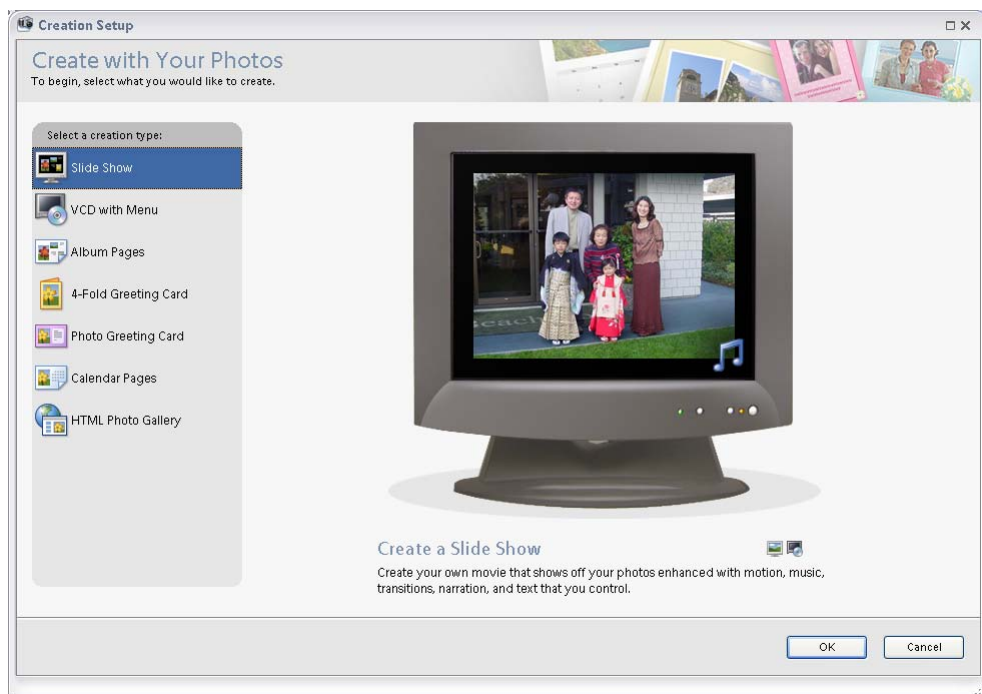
Creation Setup

Create with Your Photos
To begin, select what you would like to create.

Select a creation type:
Slide Show
VCD with Menu
Album Pages
4-Fold Greeting Card
Photo Greeting Card
Calendar Pages
HTML Photo Gallery

Create a Slide Show
Create your own movie that shows off your photos enhanced with motion, music, transitions, narration, and text that you control.

OK
Cancel